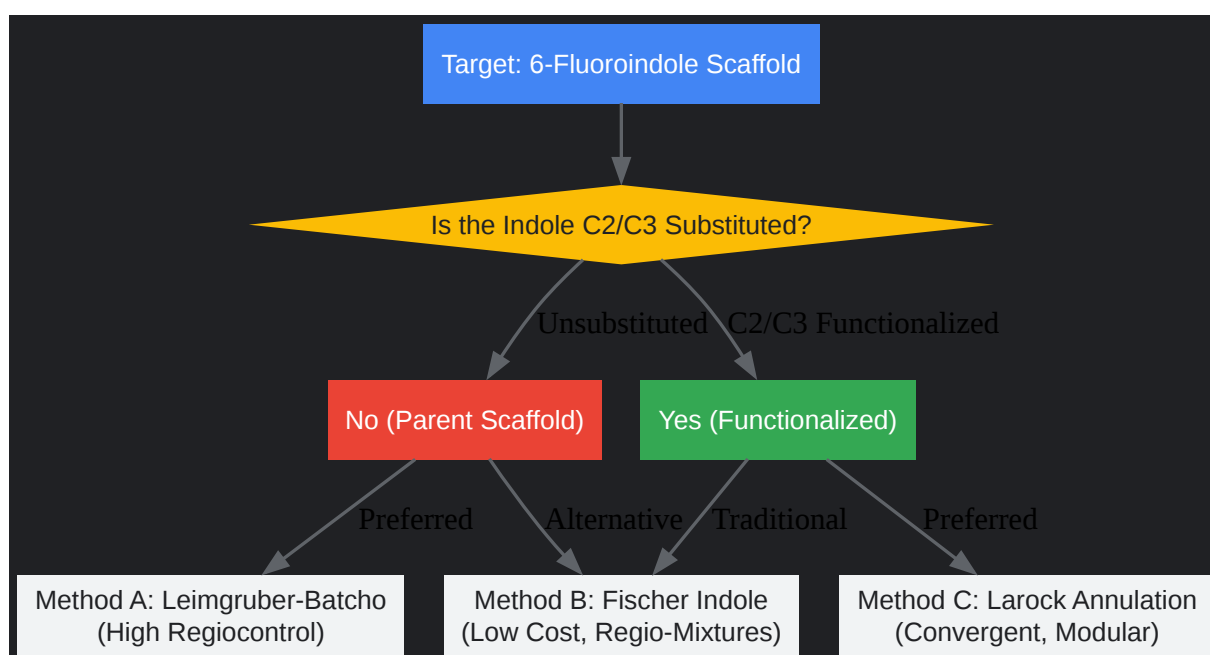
Target: 6-Fluoroindole Scaffold

Is the Indole C2/C3 Substituted?

Unsubstituted

C2/C3 Functionalized

No (Parent Scaffold)

Yes (Functionalized)

Preferred

Alternative

Traditional

Preferred

Method A: Leimgruber-Batcho (High Regiocontrol)

Method B: Fischer Indole (Low Cost, Regio-Mixtures)

Method C: Larock Annulation (Convergent, Modular)